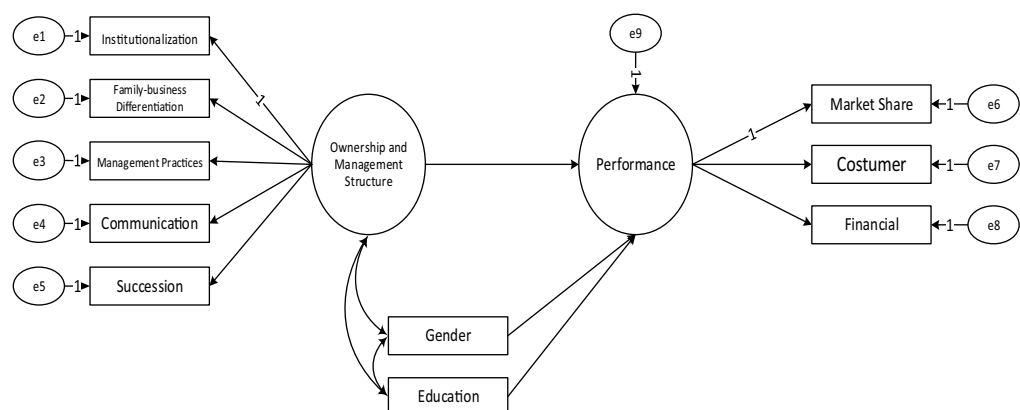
e1
1
Institutionalization
e2
1
Family-business Differentiation
e3
1
Management Practices
e4
1
Communication
e5
1
Succession
1
Ownership and Management Structure
e9
1
Performance
1
Market Share
1
e6
Costumer
1
e7
Financial
1
e8
Gender
Education